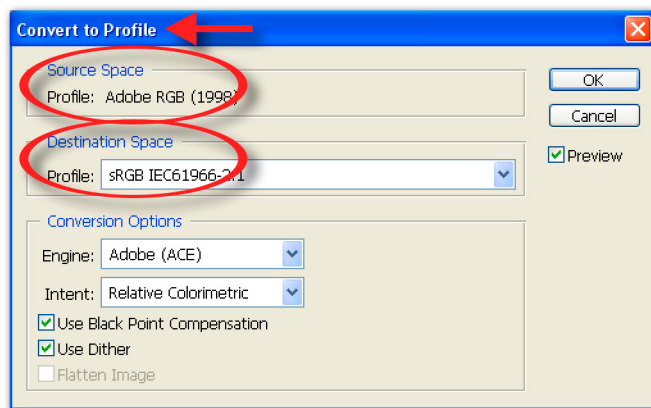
Convert to Profile

Source Space
Profile: Adobe RGB (1998)

Destination Space
Profile: sRGB IEC61966-2.1

Conversion Options
Engine: Adobe (ACE)
Intent: Relative Colorimetric
Use Black Point Compensation
Use Dither
Flatten Image

OK
Cancel
Preview